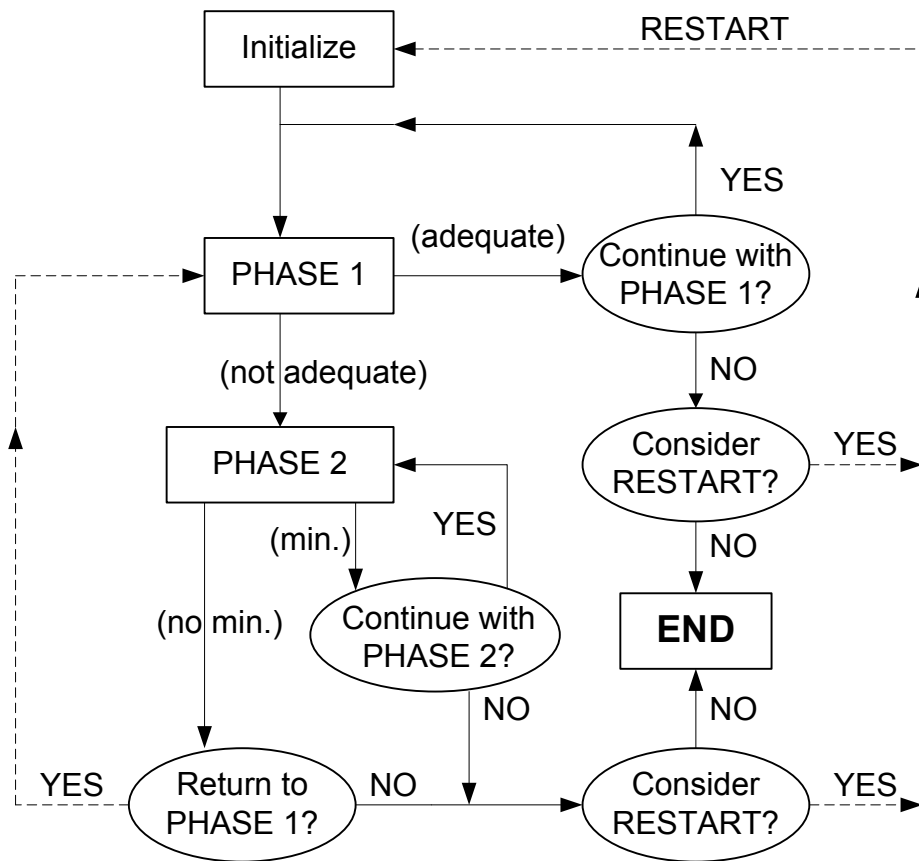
Initialize

RESTART

YES

(adequate)

PHASE 1

Continue with PHASE 1?

(not adequate)

NO

PHASE 2

Consider RESTART?

YES

(min.)

YES

NO

(no min.)

Continue with PHASE 2?

END

NO

NO

YES

Return to PHASE 1?

NO

Consider RESTART?

YES